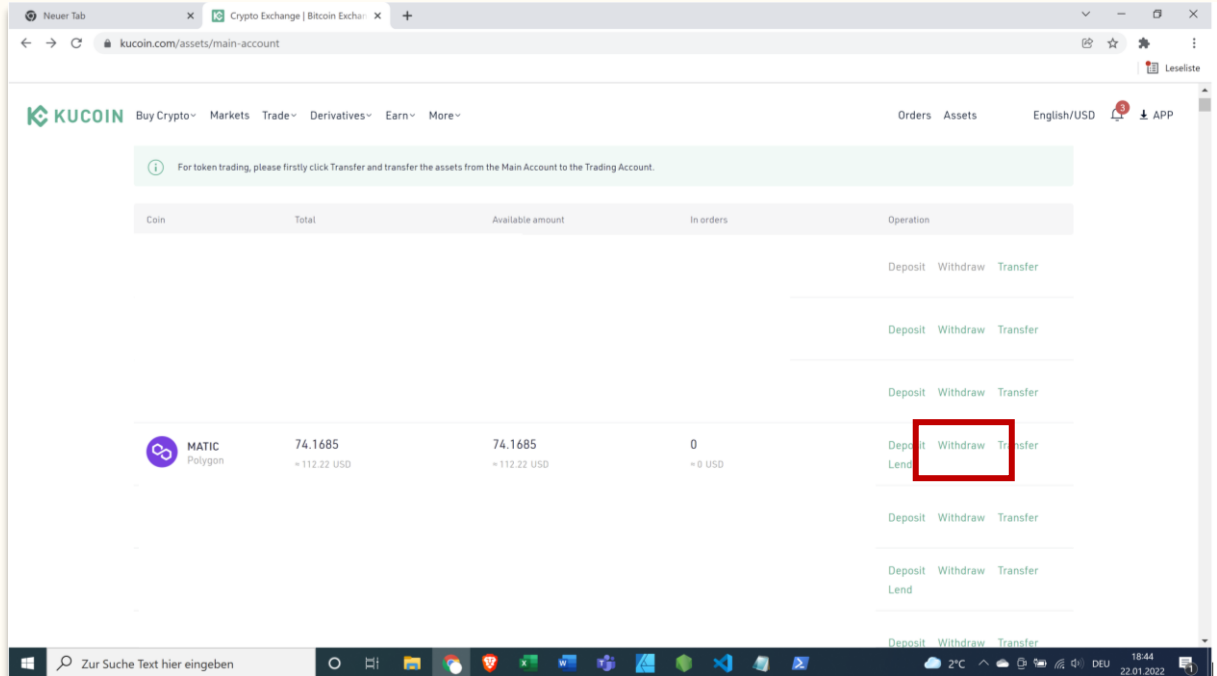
Neuer Tab
Crypto Exchange | Bitcoin Exchan
kucoin.com/assets/main-account
Leseliste

KUCOIN Buy Crypto Markets Trade Derivatives Earn More
Orders Assets English/USD 3 APP

For token trading, please firstly click Transfer and transfer the assets from the Main Account to the Trading Account.

| Coin | Total | Available amount | In orders | Operation |
|---|---|---|---|---|
| | | | | Deposit Withdraw Transfer |
| | | | | Deposit Withdraw Transfer |
| | | | | Deposit Withdraw Transfer |
| MATIC Polygon | 74.1685 ≈ 112.22 USD | 74.1685 ≈ 112.22 USD | 0 ≈ 0 USD | Deposit Withdraw Transfer Lend |
| | | | | Deposit Withdraw Transfer |
| | | | | Deposit Withdraw Transfer Lend |
| | | | | Deposit Withdraw Transfer |

Zur Suche Text hier eingeben
2°C DEU 18:44 22.01.2022